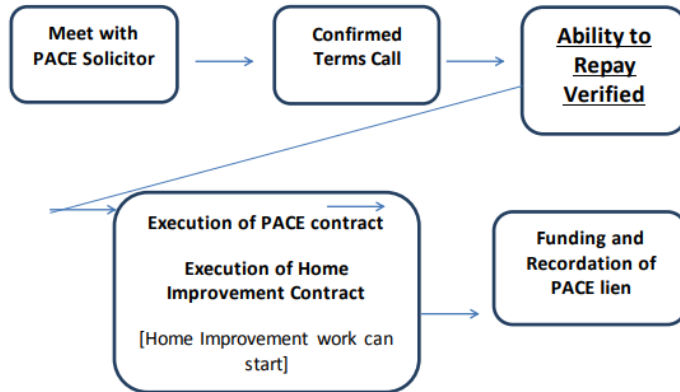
Meet with PACE Solicitor

Confirmed Terms Call

Ability to Repay Verified

Execution of PACE contract

Execution of Home Improvement Contract

[Home Improvement work can start]

Funding and Recordation of PACE lien